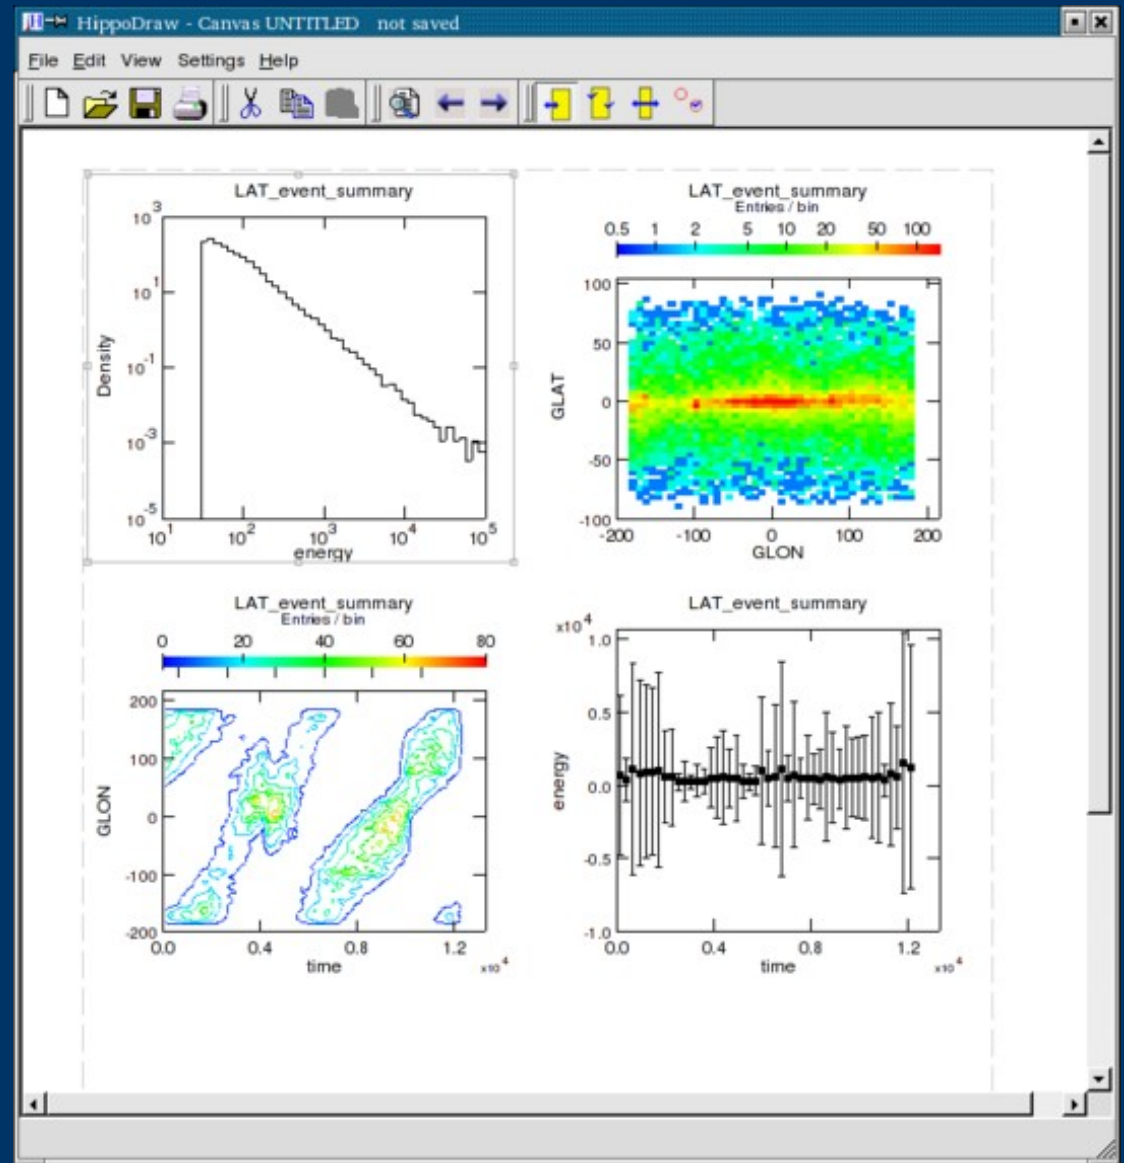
HippoDraw - Canvas UNTITLED not saved

File Edit View Settings Help

LAT_event_summary

Density

$10^3$ $10^1$ $10^{-1}$ $10^{-3}$ $10^{-5}$

$10^1$ $10^2$ $10^3$ $10^4$ $10^5$

energy

LAT_event_summary
Entries / bin

0.5 1 2 5 10 20 50 100

GLAT

100 50 0 -50 -100

-200 -100 0 100 200

GLON

LAT_event_summary
Entries / bin

0 20 40 60 80

GLON

200 100 0 -100 -200

0.0 0.4 0.8 1.2

time

$x10^4$

LAT_event_summary

$x10^4$

energy

1.0 0.5 0.0 -0.5 -1.0

0.0 0.4 0.8 1.2

time

$x10^4$